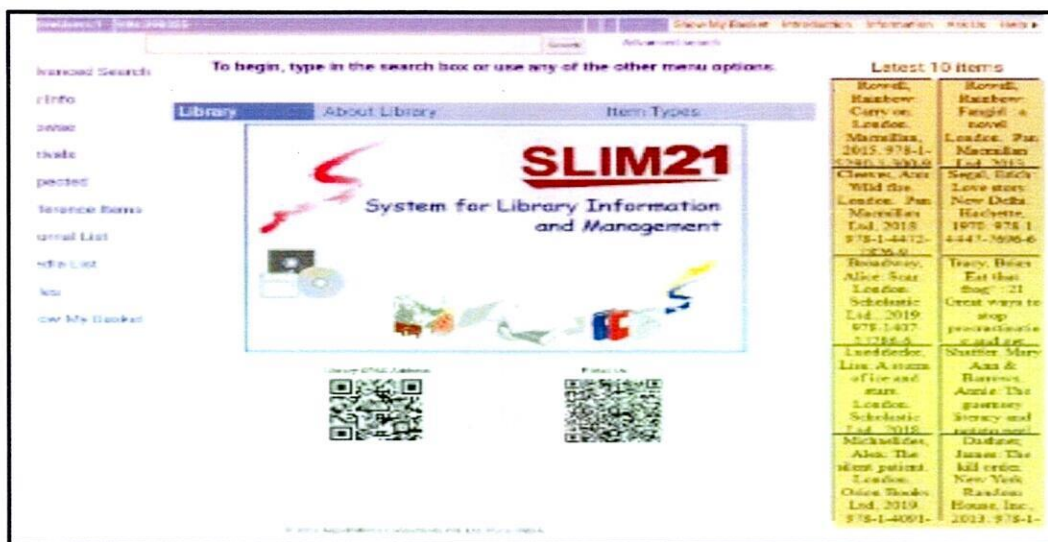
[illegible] Show My Basket Introduction Information Holds Help

Search Advanced search

Advanced Search

r Info

owse

rivals

pected

ference Items

urnal List

edia List

lets

ow My Basket

To begin, type in the search box or use any of the other menu options.

Library About Library Item Types

SLIM21

System for Library Information and Management

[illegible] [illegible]

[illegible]

Latest 10 items

| | |
|---|---|
| Rowell, Rainbow: Carry on. London. Macmillan, 2015. 978-1-5290-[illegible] | Rowell, Rainbow: Fangirl : a novel. London. Pan Macmillan Ltd. 2013. |
| Clawes, Ann: Wild fire. London. Pan Macmillan Ltd. 2018. 978-1-4472-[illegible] | Segal, Erich: Love story. New Delhi. Hachette. 1970. 978-1-4447-7696-6 |
| Broadway, Alice: Scar. London. Scholastic Ltd. 2019. 978-1-407-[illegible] | Tracy, Brian: Eat that frog! : 21 Great ways to stop procrastinating and get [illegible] |
| Lueddecke, Lisa: A storm of ice and stars. London. Scholastic Ltd. 2018. | Shaffer, Mary Ann & Barrows, Annie: The guernsey literary and potato peel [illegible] |
| Michaelides, Alex: The silent patient. London. Orion Books Ltd. 2019. 978-1-4091- | Dashner, James: The kill order. New York. Random House, Inc. 2013. 978-1- |